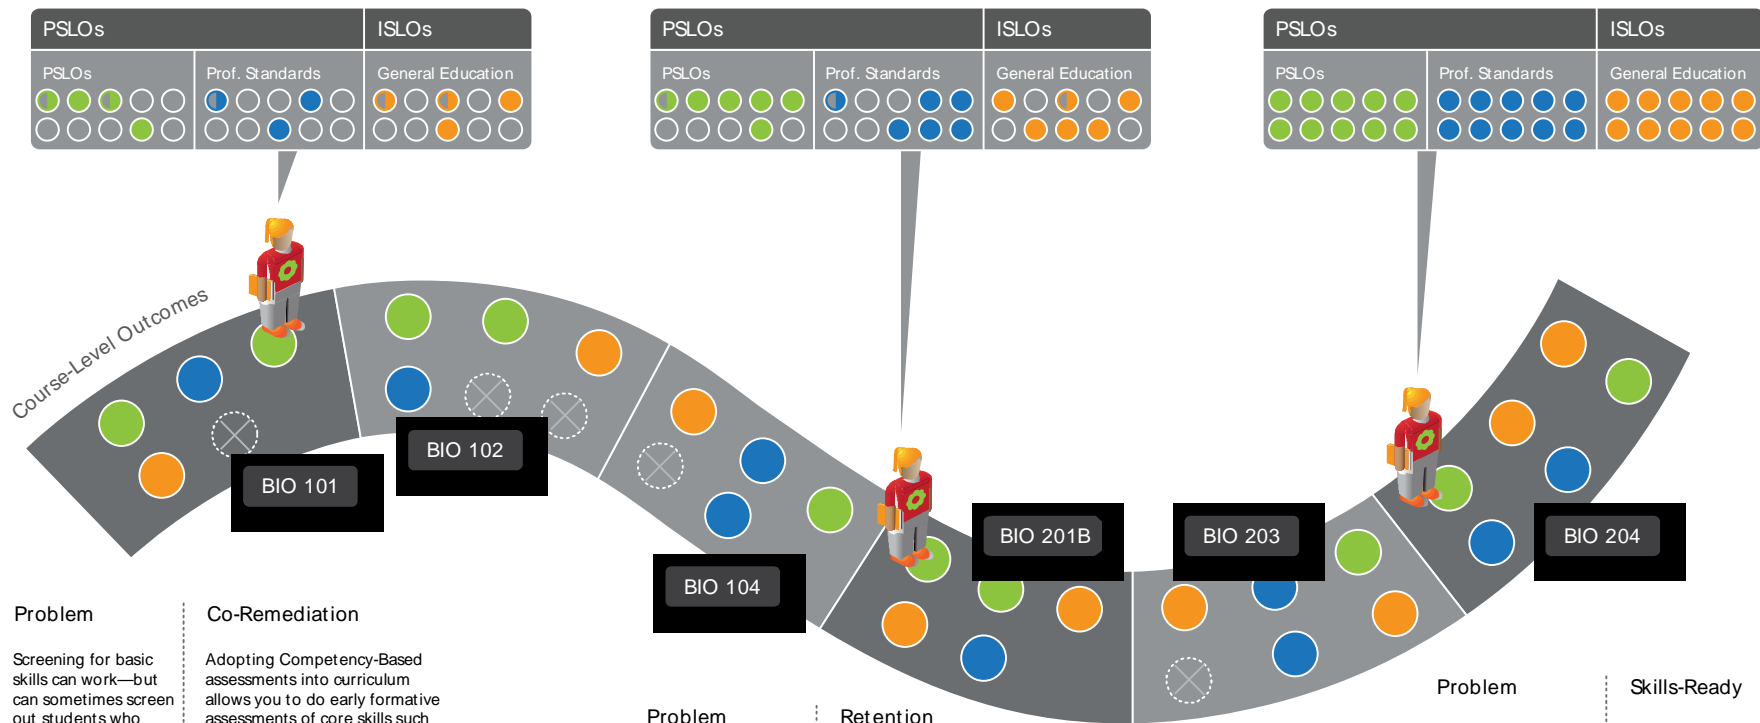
PSLOs | ISLOs

PSLOs | Prof. Standards | General Education

PSLOs | ISLOs

PSLOs | Prof. Standards | General Education

PSLOs | ISLOs

PSLOs | Prof. Standards | General Education

Course-Level Outcomes

BIO 101

BIO 102

BIO 104

BIO 201B

BIO 203

BIO 204

Problem

Screening for basic skills can work—but can sometimes screen out students who

Co-Remediation

Adopting Competency-Based assessments into curriculum allows you to do early formative assessments of core skills such

Problem

Retention

Problem

Skills-Ready